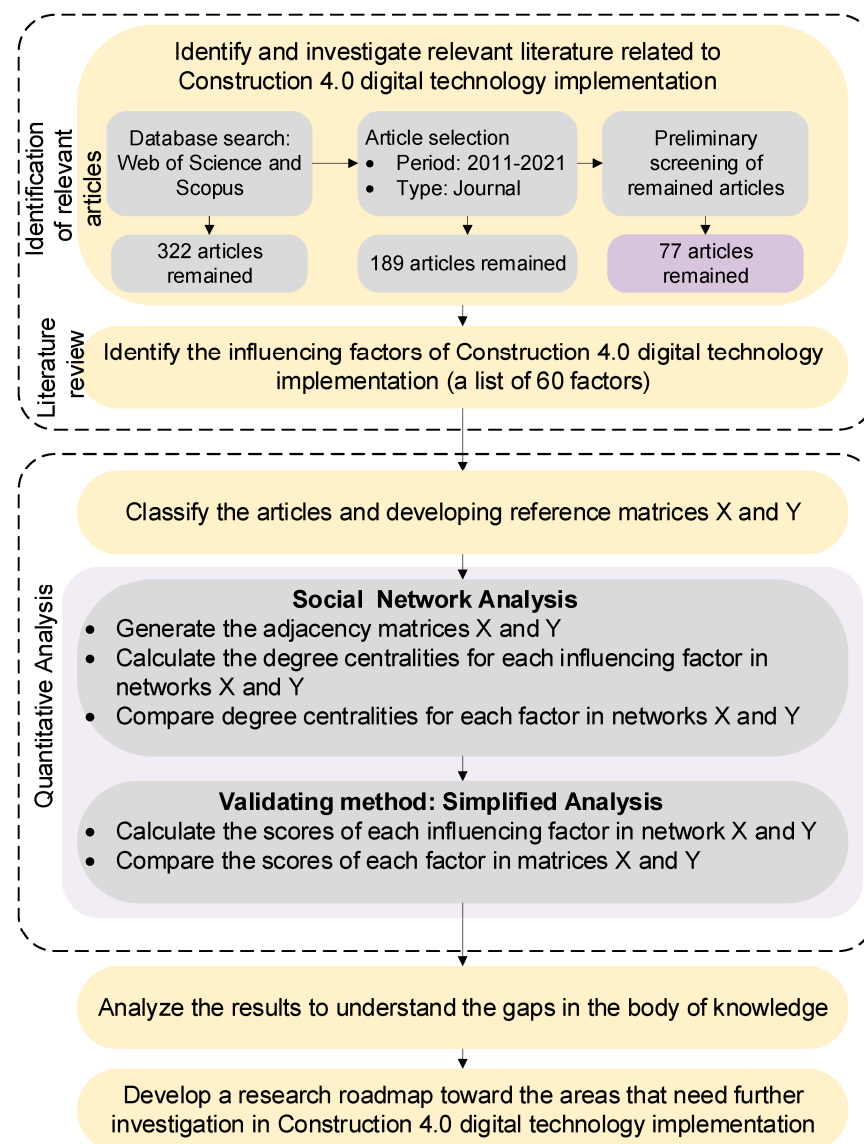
Identification of relevant articles

Identify and investigate relevant literature related to Construction 4.0 digital technology implementation

Database search: Web of Science and Scopus

322 articles remained

Article selection
• Period: 2011-2021
• Type: Journal

189 articles remained

Preliminary screening of remained articles

77 articles remained

Literature review

Identify the influencing factors of Construction 4.0 digital technology implementation (a list of 60 factors)

Quantitative Analysis

Classify the articles and developing reference matrices X and Y

Social Network Analysis
• Generate the adjacency matrices X and Y
• Calculate the degree centralities for each influencing factor in networks X and Y
• Compare degree centralities for each factor in networks X and Y

Validating method: Simplified Analysis
• Calculate the scores of each influencing factor in network X and Y
• Compare the scores of each factor in matrices X and Y

Analyze the results to understand the gaps in the body of knowledge

Develop a research roadmap toward the areas that need further investigation in Construction 4.0 digital technology implementation